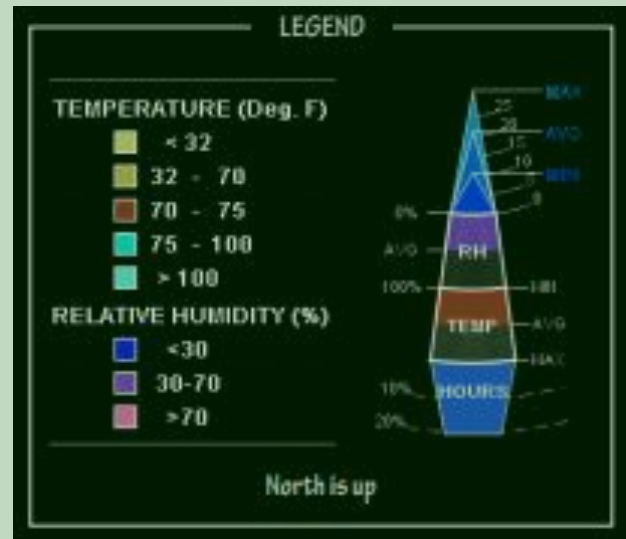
LEGEND

TEMPERATURE (Deg. F)

< 32

32 - 70

70 - 75

75 - 100

> 100

RELATIVE HUMIDITY (%)

<30

30-70

>70

MAX

25

20

AVG

15

10

MIN

5

0

0%

AVG

RH

100%

MIN

TEMP

AVG

MAX

10%

HOURS

20%

North is up